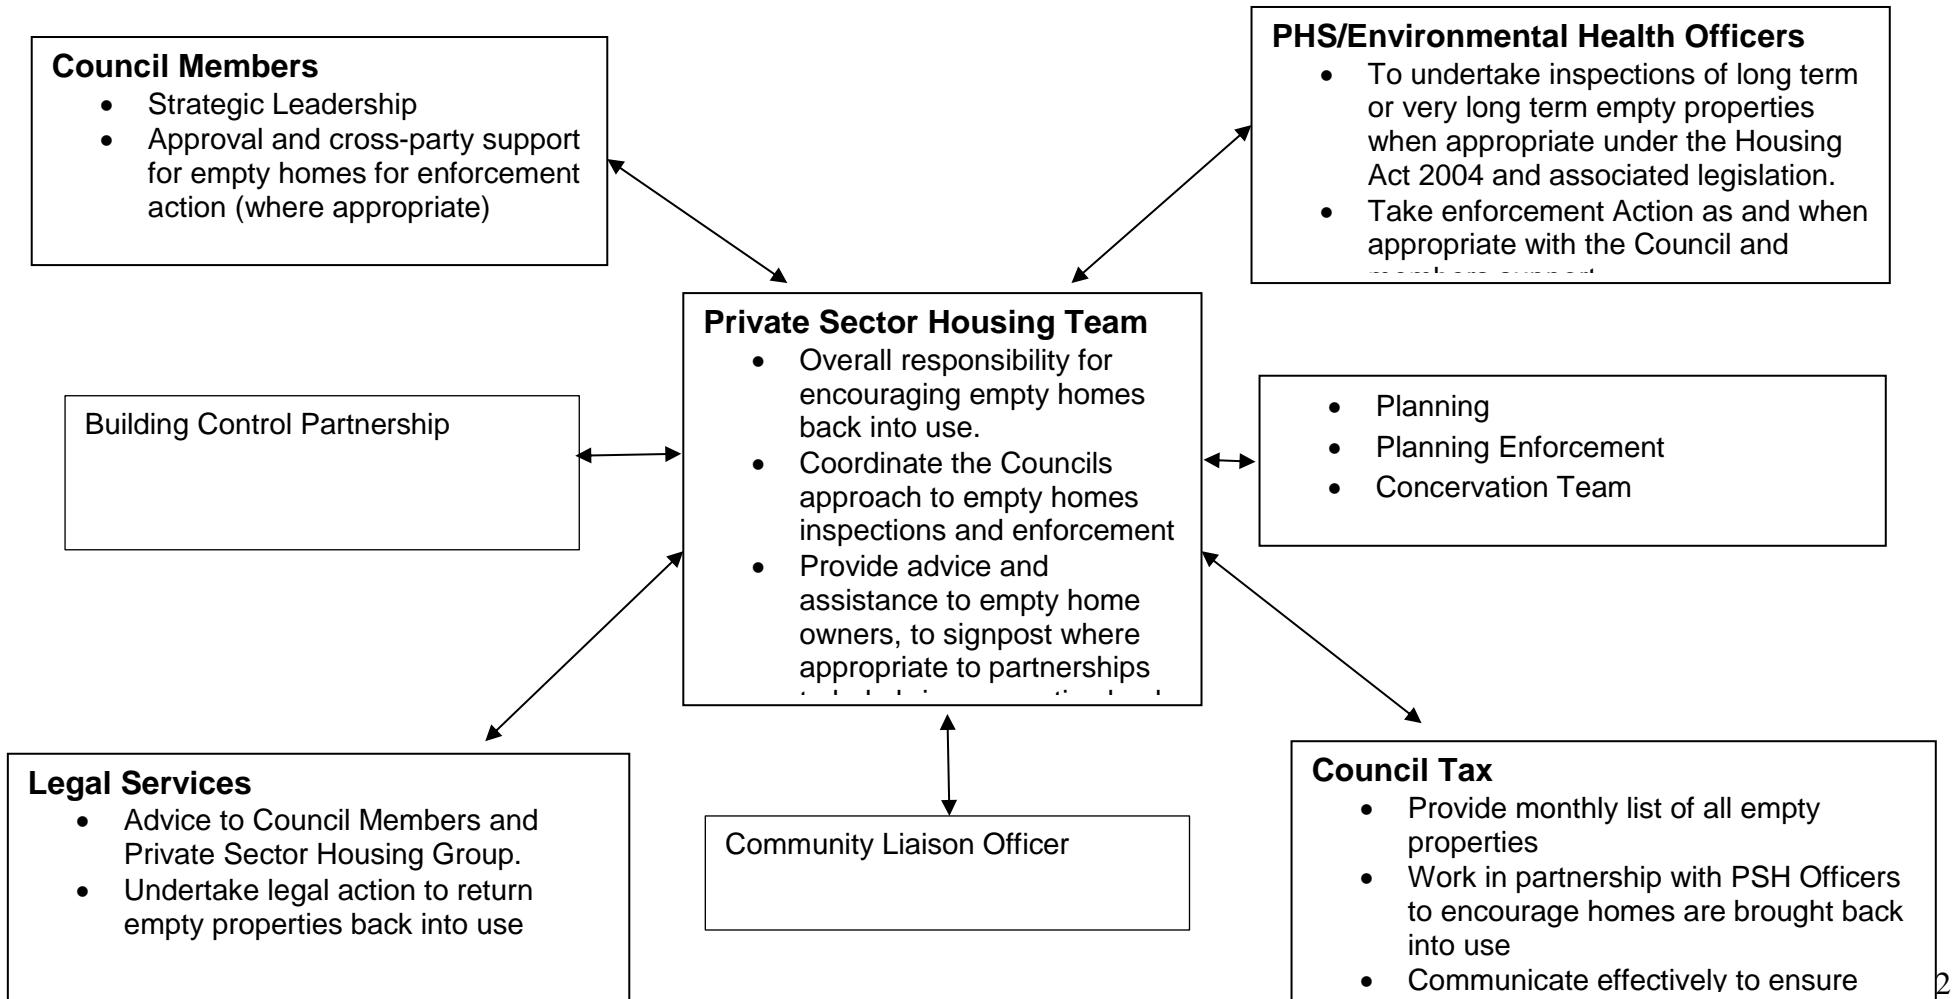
**Council Members**
- Strategic Leadership
- Approval and cross-party support for empty homes for enforcement action (where appropriate)

**PHS/Environmental Health Officers**
- To undertake inspections of long term or very long term empty properties when appropriate under the Housing Act 2004 and associated legislation.
- Take enforcement Action as and when appropriate with the Council and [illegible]

**Private Sector Housing Team**
- Overall responsibility for encouraging empty homes back into use.
- Coordinate the Councils approach to empty homes inspections and enforcement
- Provide advice and assistance to empty home owners, to signpost where appropriate to partnerships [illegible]

Building Control Partnership

- Planning
- Planning Enforcement
- Concervation Team

**Legal Services**
- Advice to Council Members and Private Sector Housing Group.
- Undertake legal action to return empty properties back into use

Community Liaison Officer

**Council Tax**
- Provide monthly list of all empty properties
- Work in partnership with PSH Officers to encourage homes are brought back into use
- Communicate effectively to ensure

2